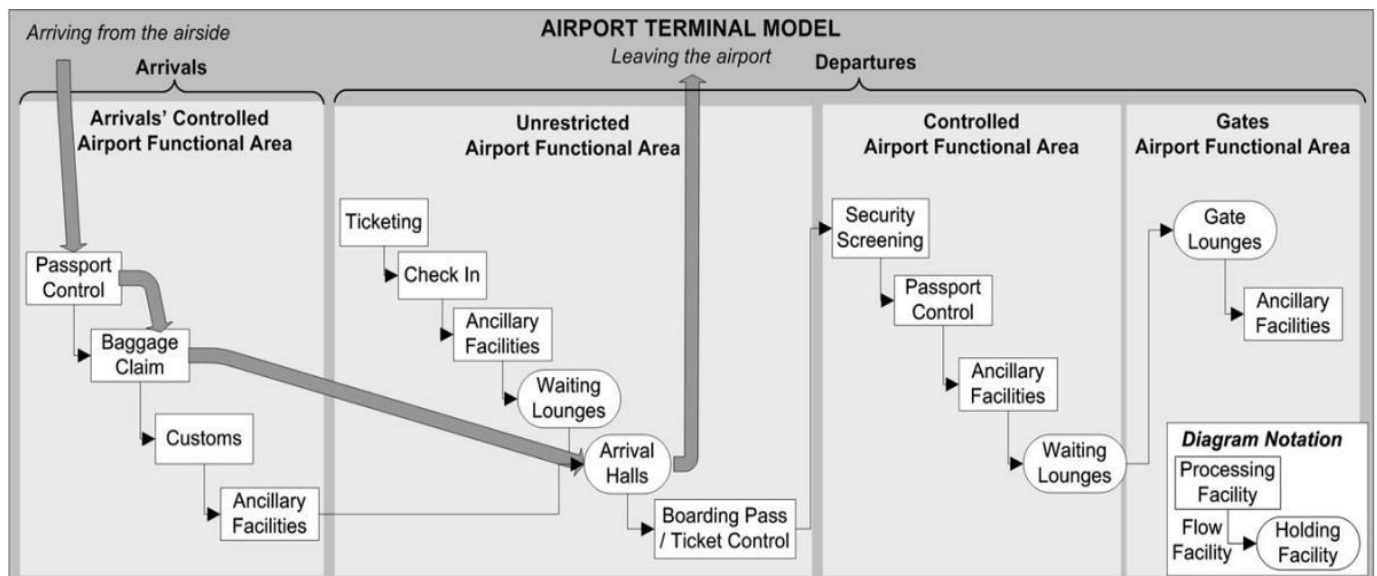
Arriving from the airside

AIRPORT TERMINAL MODEL

Leaving the airport

Arrivals

Departures

Arrivals' Controlled Airport Functional Area

Passport Control

Baggage Claim

Customs

Ancillary Facilities

Unrestricted Airport Functional Area

Ticketing

Check In

Ancillary Facilities

Waiting Lounges

Arrival Halls

Boarding Pass / Ticket Control

Controlled Airport Functional Area

Security Screening

Passport Control

Ancillary Facilities

Waiting Lounges

Gates Airport Functional Area

Gate Lounges

Ancillary Facilities

Diagram Notation

Processing Facility

Flow Facility

Holding Facility